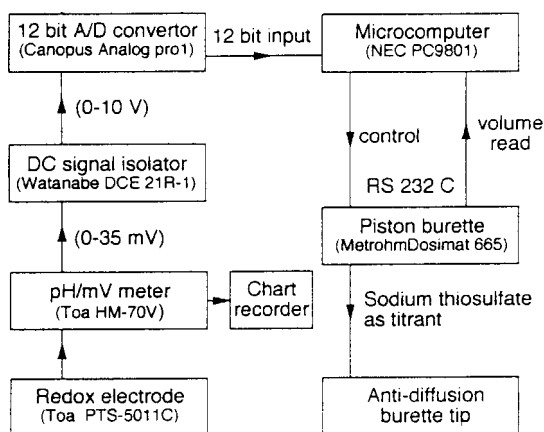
12 bit A/D convertor
(Canopus Analog pro1)

12 bit input

Microcomputer
(NEC PC9801)

(0-10 V)

control

volume read

DC signal isolator
(Watanabe DCE 21R-1)

RS 232 C

(0-35 mV)

Piston burette
(MetrohmDosimat 665)

pH/mV meter
(Toa HM-70V)

Chart recorder

Sodium thiosulfate as titrant

Redox electrode
(Toa PTS-5011C)

Anti-diffusion burette tip